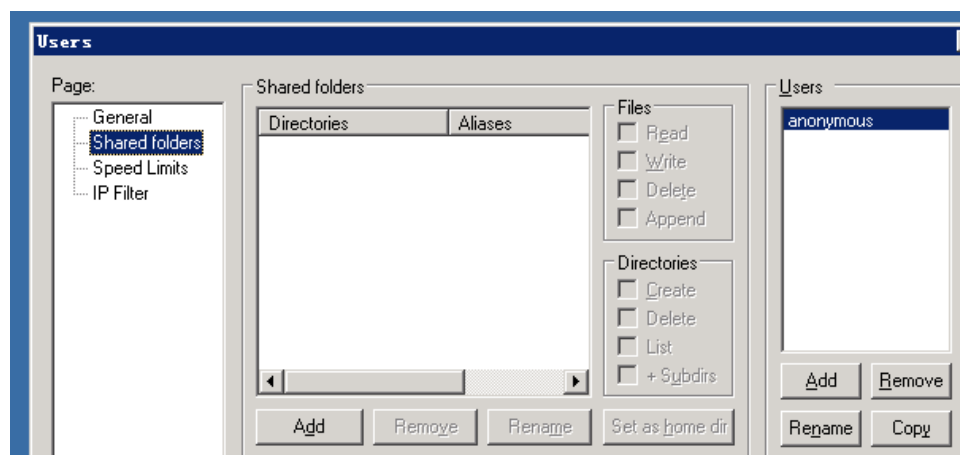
Users

Page:
General
Shared folders
Speed Limits
IP Filter

Shared folders

| Directories | Aliases |
|---|---|

Files
Read
Write
Delete
Append

Directories
Create
Delete
List
+ Subdirs

Add
Remove
Rename
Set as home dir

Users
anonymous

Add
Remove
Rename
Copy